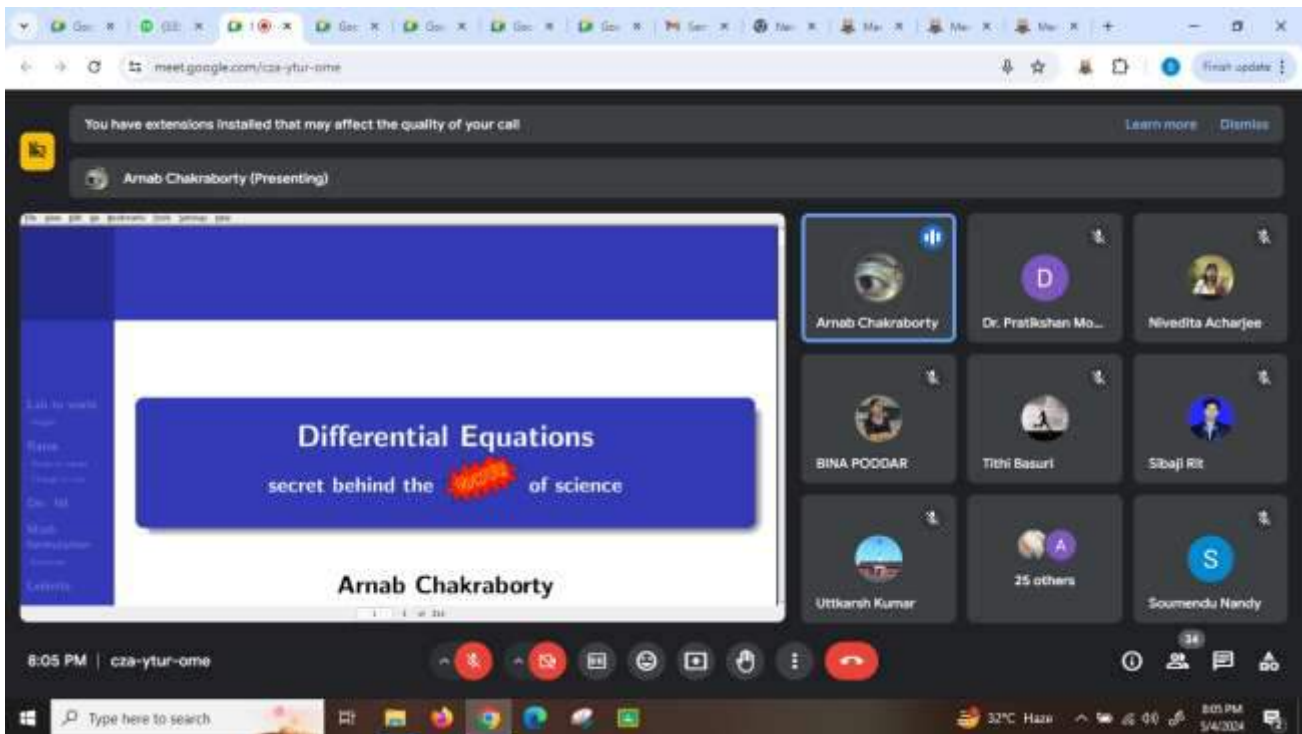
meet.google.com/cza-ytur-ome

Finish update

You have extensions installed that may affect the quality of your call

Learn more

Dismiss

Arnab Chakraborty (Presenting)

Differential Equations

secret behind the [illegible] of science

Arnab Chakraborty

Arnab Chakraborty

D

Dr. Pratikshan Mo...

Nivedita Acharjee

BINA PODDAR

Tithi Basuri

Sibaji Rit

Uttkarsh Kumar

A

25 others

S

Soumendu Nandy

8:05 PM | cza-ytur-ome

34

Type here to search

32°C Haze

8:05 PM
5/4/2024